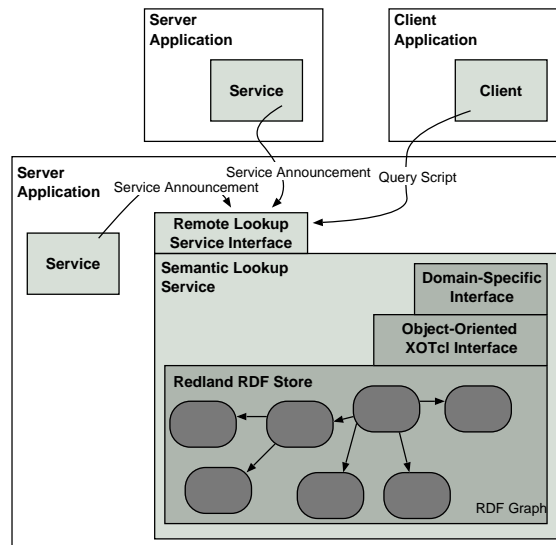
Server Application

Service

Client Application

Client

Server Application

Service Announcement

Service Announcement

Query Script

Service

Remote Lookup Service Interface

Semantic Lookup Service

Domain-Specific Interface

Object-Oriented XOTcl Interface

Redland RDF Store

RDF Graph